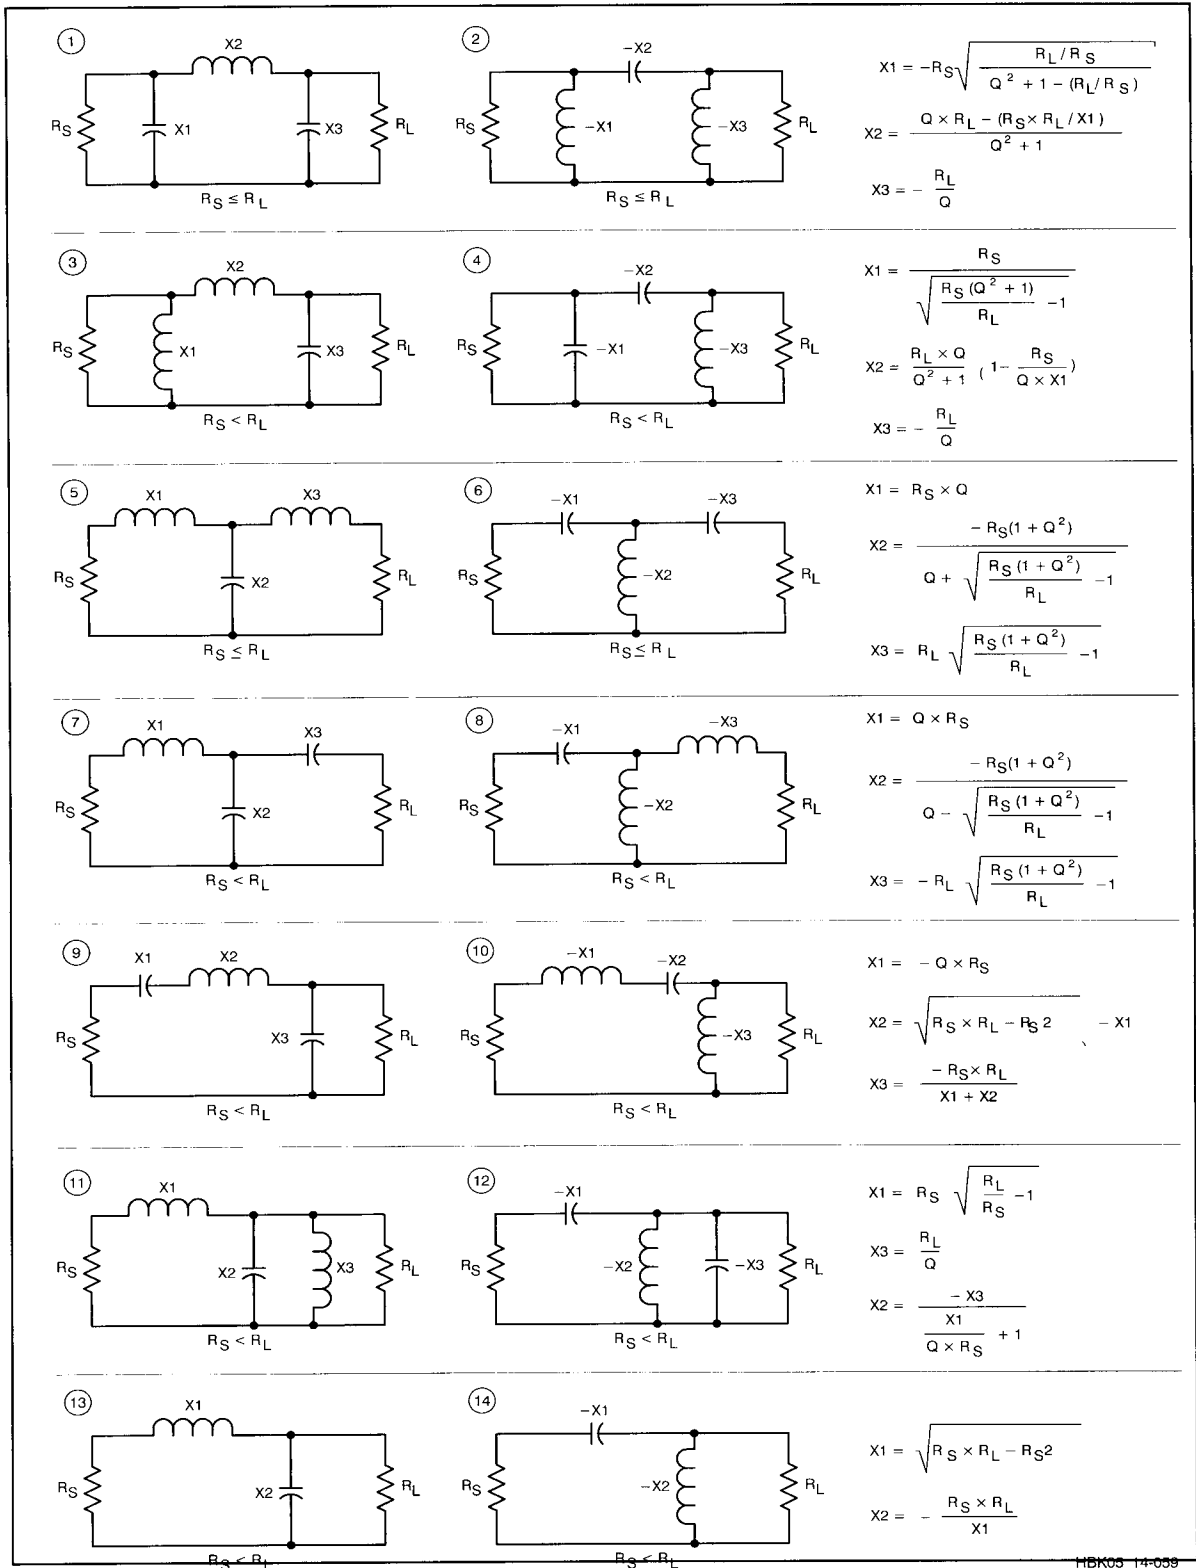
①
X2
$R_S$ X1 X3 $R_L$
$R_S \le R_L$

②
−X2
$R_S$ −X1 −X3 $R_L$
$R_S \le R_L$

$X1 = -R_S\sqrt{\frac{R_L/R_S}{Q^2+1-(R_L/R_S)}}$

$X2 = \frac{Q \times R_L - (R_S \times R_L / X1)}{Q^2+1}$

$X3 = -\frac{R_L}{Q}$

③
X2
$R_S$ X1 X3 $R_L$
$R_S < R_L$

④
−X2
$R_S$ −X1 −X3 $R_L$
$R_S < R_L$

$X1 = \frac{R_S}{\sqrt{\frac{R_S(Q^2+1)}{R_L} - 1}}$

$X2 = \frac{R_L \times Q}{Q^2+1}\ (1 - \frac{R_S}{Q \times X1})$

$X3 = -\frac{R_L}{Q}$

⑤
X1 X3
$R_S$ X2 $R_L$
$R_S \le R_L$

⑥
−X1 −X3
$R_S$ −X2 $R_L$
$R_S \le R_L$

$X1 = R_S \times Q$

$X2 = \frac{-R_S(1+Q^2)}{Q + \sqrt{\frac{R_S(1+Q^2)}{R_L} - 1}}$

$X3 = R_L\sqrt{\frac{R_S(1+Q^2)}{R_L} - 1}$

⑦
X1 X3
$R_S$ X2 $R_L$
$R_S < R_L$

⑧
−X1 −X3
$R_S$ −X2 $R_L$
$R_S < R_L$

$X1 = Q \times R_S$

$X2 = \frac{-R_S(1+Q^2)}{Q - \sqrt{\frac{R_S(1+Q^2)}{R_L} - 1}}$

$X3 = -R_L\sqrt{\frac{R_S(1+Q^2)}{R_L} - 1}$

⑨
X1 X2
$R_S$ X3 $R_L$
$R_S < R_L$

⑩
−X1 −X2
$R_S$ −X3 $R_L$
$R_S < R_L$

$X1 = -Q \times R_S$

$X2 = \sqrt{R_S \times R_L - R_S 2} - X1$

$X3 = \frac{-R_S \times R_L}{X1 + X2}$

⑪
X1
$R_S$ X2 X3 $R_L$
$R_S < R_L$

⑫
−X1
$R_S$ −X2 −X3 $R_L$
$R_S < R_L$

$X1 = R_S\sqrt{\frac{R_L}{R_S} - 1}$

$X3 = \frac{R_L}{Q}$

$X2 = \frac{-X3}{\frac{X1}{Q \times R_S} + 1}$

⑬
X1
$R_S$ X2 $R_L$
$R_S < R_L$

⑭
−X1
$R_S$ −X2 $R_L$
$R_S < R_L$

$X1 = \sqrt{R_S \times R_L - R_S 2}$

$X2 = -\frac{R_S \times R_L}{X1}$

HBK05 14-059